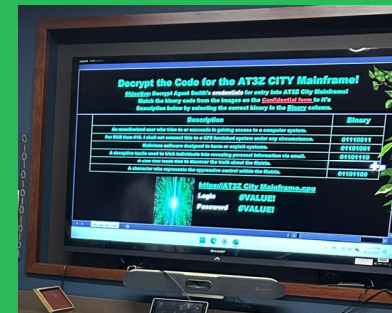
Decrypt the Code for the AT3Z CITY Mainframe!

Objective: Decrypt Agent Smith's credentials for entry into AT3Z City Mainframe! Match the binary code from the images on the Confidential form to it's Description below by selecting the correct binary in the Binary column.

| Description | Binary |
|---|---|
| An unauthorized user who tries to or succeeds in gaining access to a computer system. | 01110011 |
| For SCS from P.U. I shall not commit this to a GFS furnished system under any circumstance. | 01101001 |
| Malicious software designed to harm or exploit systems. | |
| A deceptive tactic used to trick individuals into revealing personal information via email. | 01101110 |
| A character who represents the oppressive control within the Matrix. | 01101100 |

https://AT3Z City Mainframe.com
Login #VALUE!
Password #VALUE!

SHARP